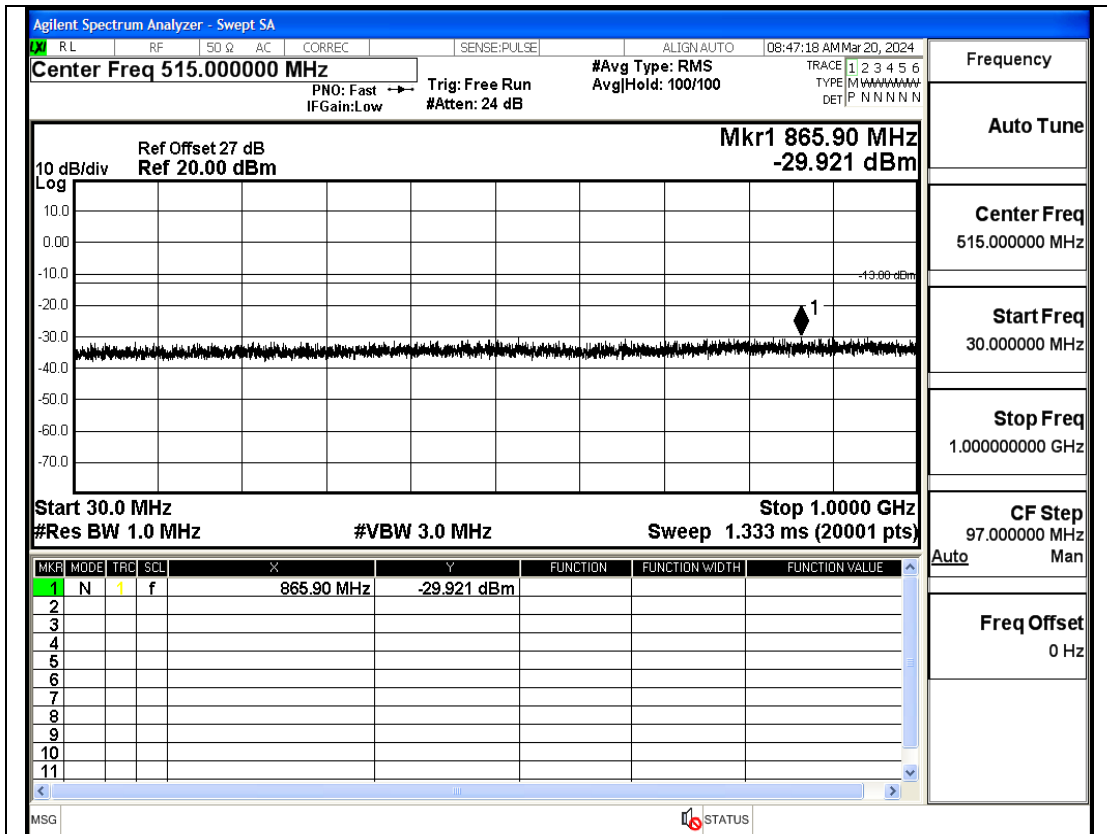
Agilent Spectrum Analyzer - Swept SA
RL RF 50 Ω AC CORREC SENSE:PULSE ALIGN AUTO 08:47:18 AM Mar 20, 2024
Center Freq 515.000000 MHz
PNO: Fast
IFGain:Low
Trig: Free Run
#Atten: 24 dB
#Avg Type: RMS
Avg|Hold: 100/100
TRACE 1 2 3 4 5 6
TYPE M WWWWW
DET P N N N N N

Frequency

Ref Offset 27 dB
10 dB/div Ref 20.00 dBm
Log
Mkr1 865.90 MHz
-29.921 dBm

10.0
0.00
-10.0
-20.0
-30.0
-40.0
-50.0
-60.0
-70.0
-13.00 dBm
1

Start 30.0 MHz
#Res BW 1.0 MHz
#VBW 3.0 MHz
Stop 1.0000 GHz
Sweep 1.333 ms (20001 pts)

| MKR | MODE | TRC | SCL | X | Y | FUNCTION | FUNCTION WIDTH | FUNCTION VALUE |
|---|---|---|---|---|---|---|---|---|
| 1 | N | 1 | f | 865.90 MHz | -29.921 dBm | | | |
| 2 | | | | | | | | |
| 3 | | | | | | | | |
| 4 | | | | | | | | |
| 5 | | | | | | | | |
| 6 | | | | | | | | |
| 7 | | | | | | | | |
| 8 | | | | | | | | |
| 9 | | | | | | | | |
| 10 | | | | | | | | |
| 11 | | | | | | | | |

Auto Tune

Center Freq
515.000000 MHz

Start Freq
30.000000 MHz

Stop Freq
1.000000000 GHz

CF Step
97.000000 MHz
Auto Man

Freq Offset
0 Hz

MSG
STATUS